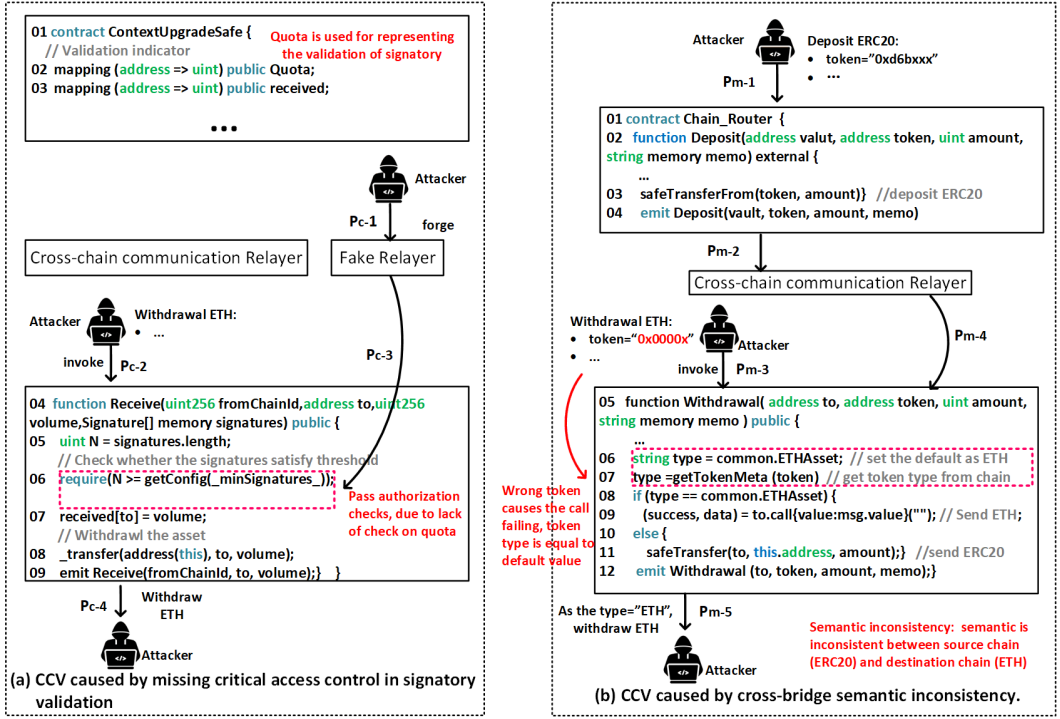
01 contract ContextUpgradeSafe {
// Validation indicator
02 mapping (address => uint) public Quota;
03 mapping (address => uint) public received;
...

Quota is used for representing the validation of signatory

Attacker

Pc-1

forge

Cross-chain communication Relayer

Fake Relayer

Attacker

Withdrawal ETH:
• ...

invoke

Pc-2

Pc-3

04 function Receive(uint256 fromChainId,address to,uint256 volume,Signature[] memory signatures) public {
05 uint N = signatures.length;
// Check whether the signatures satisfy threshold
06 require(N >= getConfig(_minSignatures_));
07 received[to] = volume;
// Withdrawl the asset
08 _transfer(address(this), to, volume);
09 emit Receive(fromChainId, to, volume);} }

Pass authorization checks, due to lack of check on quota

Pc-4

Withdraw ETH

Attacker

(a) CCV caused by missing critical access control in signatory validation

Attacker

Deposit ERC20:
• token="0xd6bxxx"
• ...

Pm-1

01 contract Chain_Router {
02 function Deposit(address valut, address token, uint amount, string memory memo) external {
...
03 safeTransferFrom(token, amount)} //deposit ERC20
04 emit Deposit(vault, token, amount, memo)

Pm-2

Cross-chain communication Relayer

Withdrawal ETH:
• token="0x0000x"
• ...

Attacker

invoke

Pm-3

Pm-4

05 function Withdrawal( address to, address token, uint amount, string memory memo ) public {
...
06 string type = common.ETHAsset; // set the default as ETH
07 type =getTokenMeta (token) // get token type from chain
08 if (type == common.ETHAsset) {
09 (success, data) = to.call{value:msg.value}(""); // Send ETH;
10 else {
11 safeTransfer(to, this.address, amount);} //send ERC20
12 emit Withdrawal (to, token, amount, memo);}

Wrong token causes the call failing, token type is equal to default value

As the type="ETH", withdraw ETH

Pm-5

Attacker

Semantic inconsistency: semantic is inconsistent between source chain (ERC20) and destination chain (ETH)

(b) CCV caused by cross-bridge semantic inconsistency.